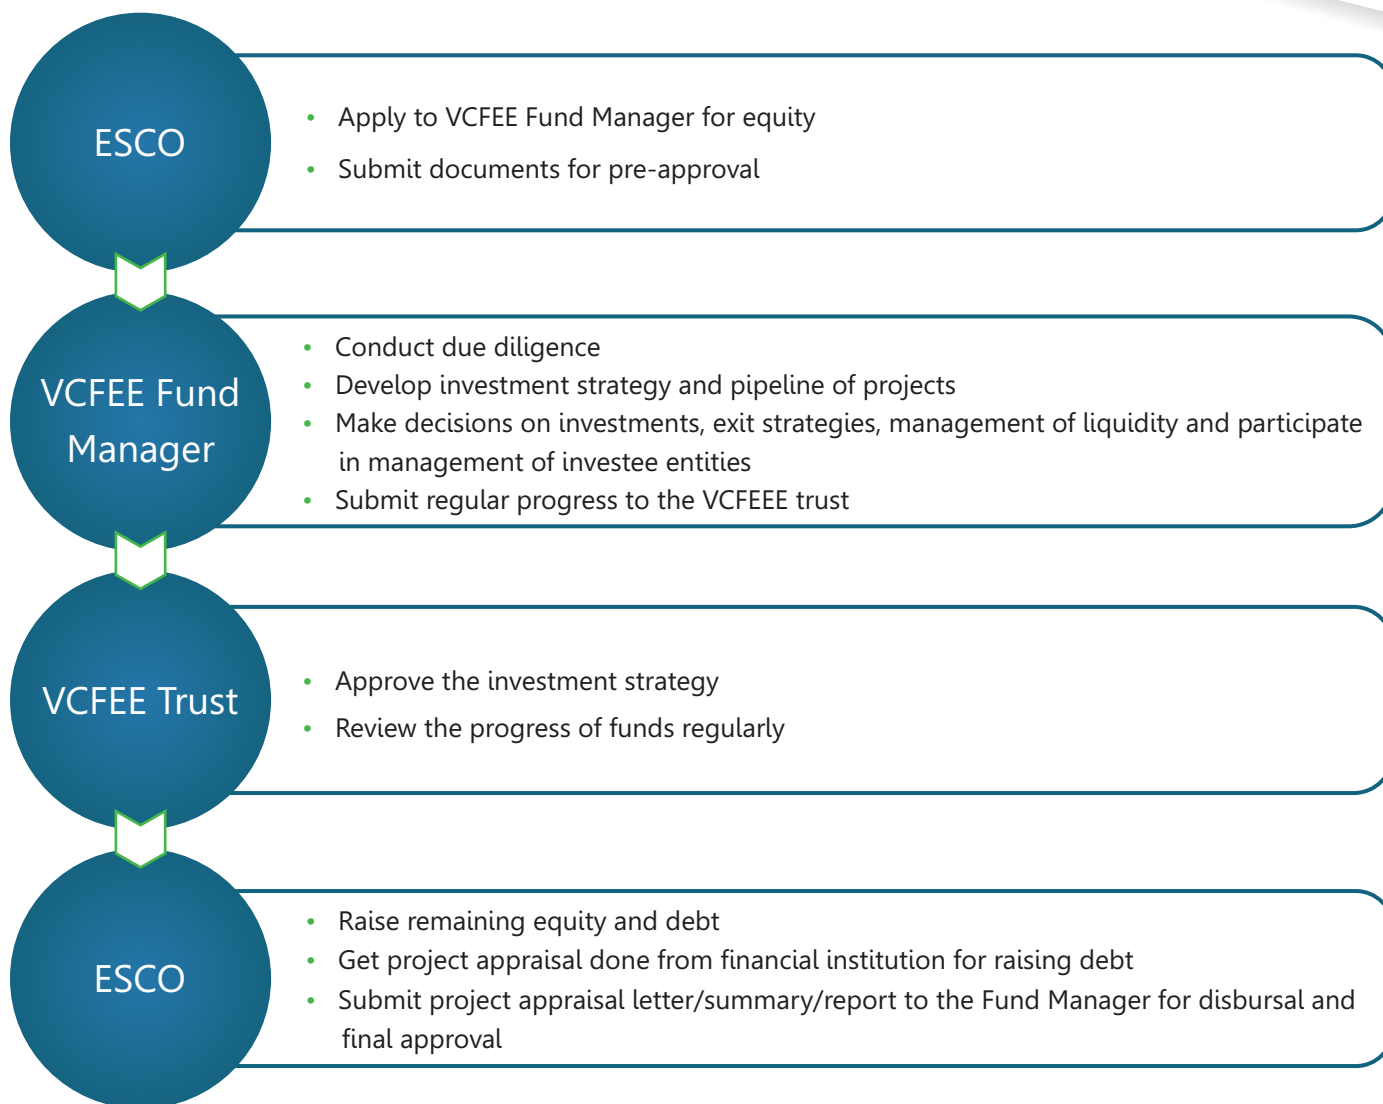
ESCO

- Apply to VCFEE Fund Manager for equity
- Submit documents for pre-approval

VCFEE Fund Manager

- Conduct due diligence
- Develop investment strategy and pipeline of projects
- Make decisions on investments, exit strategies, management of liquidity and participate in management of investee entities
- Submit regular progress to the VCFEEE trust

VCFEE Trust

- Approve the investment strategy
- Review the progress of funds regularly

ESCO

- Raise remaining equity and debt
- Get project appraisal done from financial institution for raising debt
- Submit project appraisal letter/summary/report to the Fund Manager for disbursal and final approval